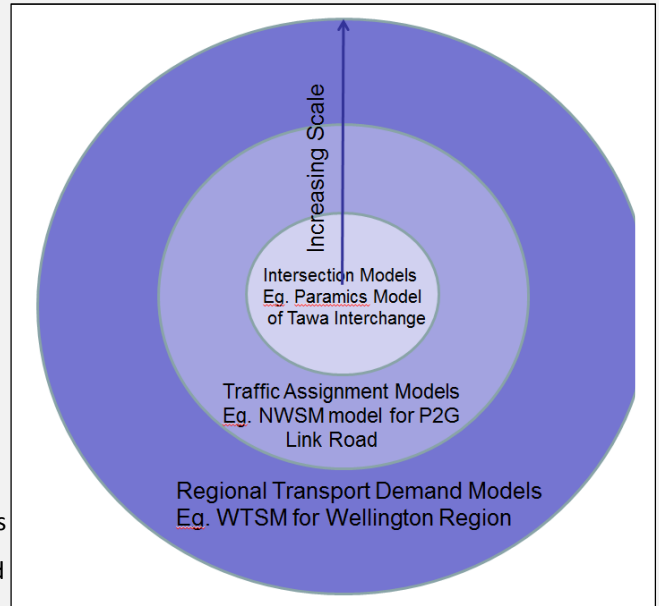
Increasing Scale

Intersection Models
Eg. Paramics Model
of Tawa Interchange

Traffic Assignment Models
Eg. NWSM model for P2G
Link Road

Regional Transport Demand Models
Eg. WTSM for Wellington Region

s

d